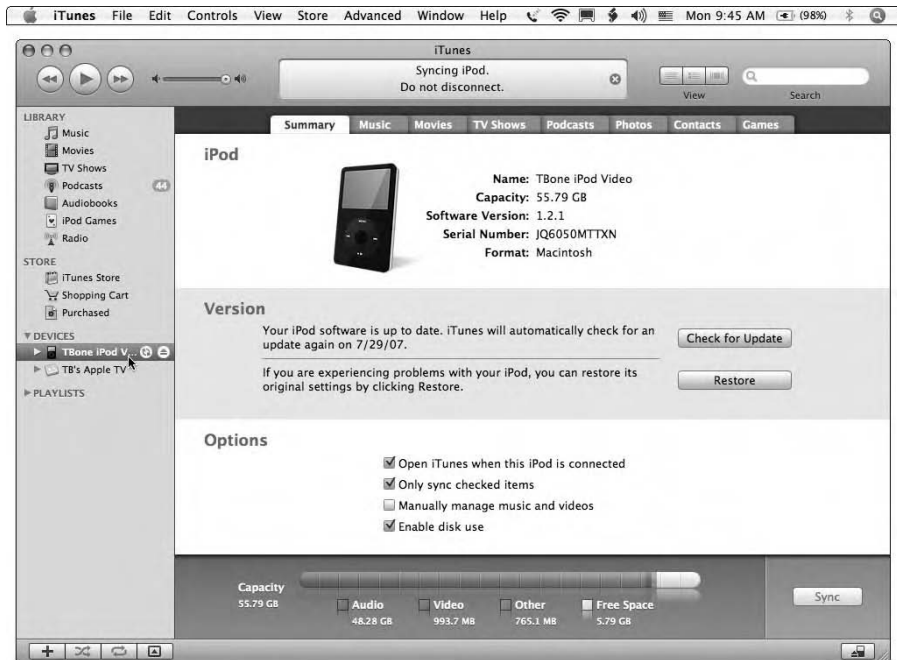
iTunes File Edit Controls View Store Advanced Window Help Mon 9:45 AM (98%)

iTunes

Syncing iPod.
Do not disconnect.

View Search

LIBRARY
Music
Movies
TV Shows
Podcasts 44
Audiobooks
iPod Games
Radio

STORE
iTunes Store
Shopping Cart
Purchased

DEVICES
TBone iPod V...
TB's Apple TV

PLAYLISTS

Summary Music Movies TV Shows Podcasts Photos Contacts Games

iPod

Name: TBone iPod Video
Capacity: 55.79 GB
Software Version: 1.2.1
Serial Number: JQ6050MTTXN
Format: Macintosh

Version

Your iPod software is up to date. iTunes will automatically check for an update again on 7/29/07.

Check for Update

If you are experiencing problems with your iPod, you can restore its original settings by clicking Restore.

Restore

Options

Open iTunes when this iPod is connected
Only sync checked items
Manually manage music and videos
Enable disk use

Capacity
55.79 GB

Audio 48.28 GB
Video 993.7 MB
Other 765.1 MB
Free Space 5.79 GB

Sync